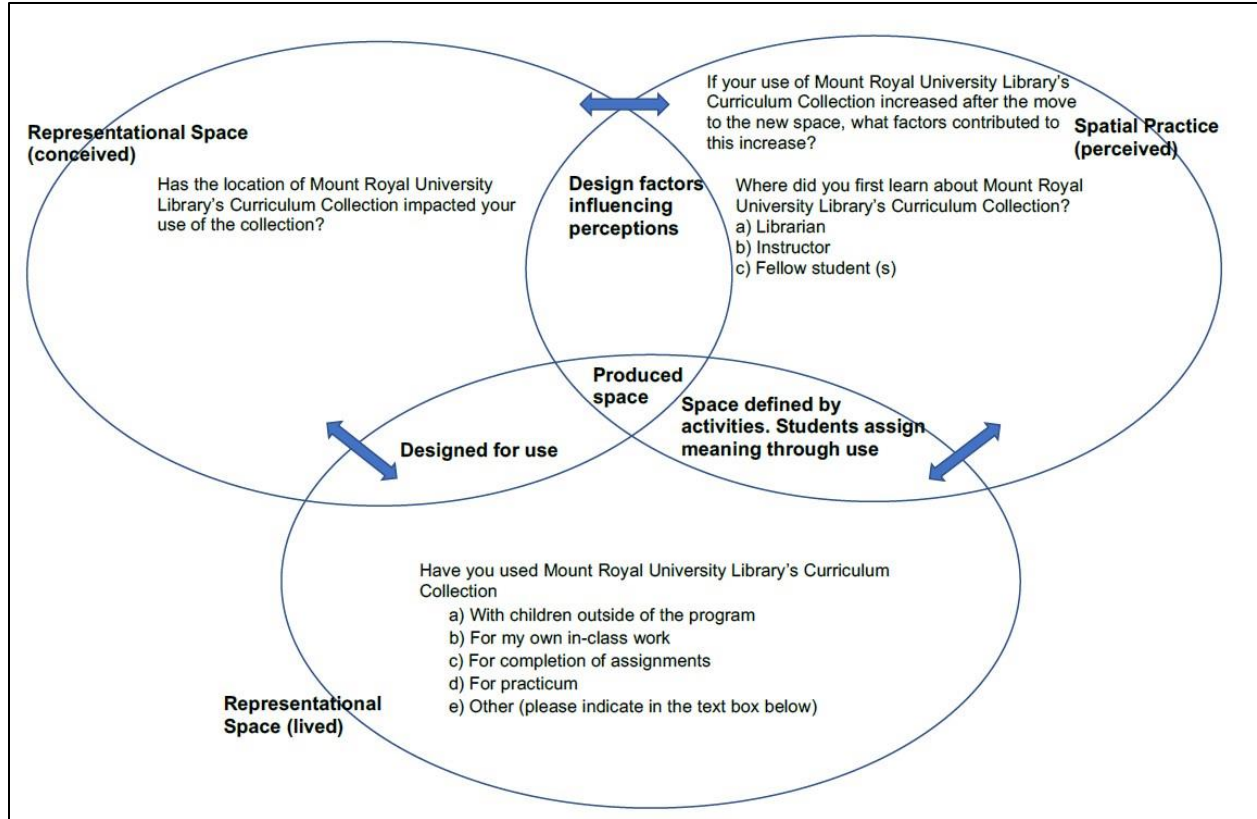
Representational Space (conceived)

Has the location of Mount Royal University Library's Curriculum Collection impacted your use of the collection?

If your use of Mount Royal University Library's Curriculum Collection increased after the move to the new space, what factors contributed to this increase?

Spatial Practice (perceived)

Design factors influencing perceptions

Where did you first learn about Mount Royal University Library's Curriculum Collection?
a) Librarian
b) Instructor
c) Fellow student (s)

Produced space

Designed for use

Space defined by activities. Students assign meaning through use

Have you used Mount Royal University Library's Curriculum Collection
a) With children outside of the program
b) For my own in-class work
c) For completion of assignments
d) For practicum
e) Other (please indicate in the text box below)

Representational Space (lived)